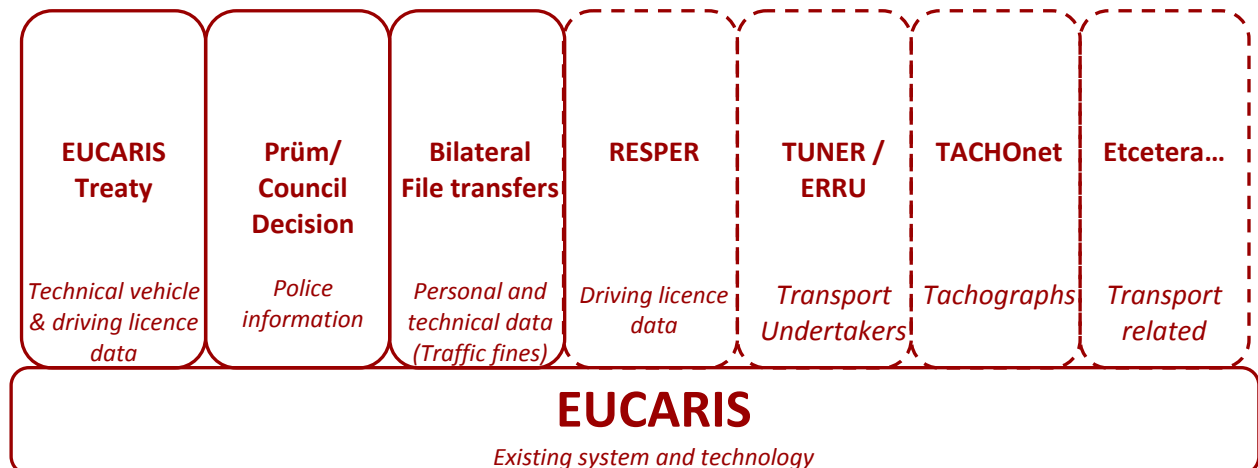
EUCARIS Treaty

Technical vehicle & driving licence data

Prüm/ Council Decision

Police information

Bilateral File transfers

Personal and technical data (Traffic fines)

RESPER

Driving licence data

TUNER / ERRU

Transport Undertakers

TACHOnet

Tachographs

Etcetera…

Transport related

EUCARIS

Existing system and technology